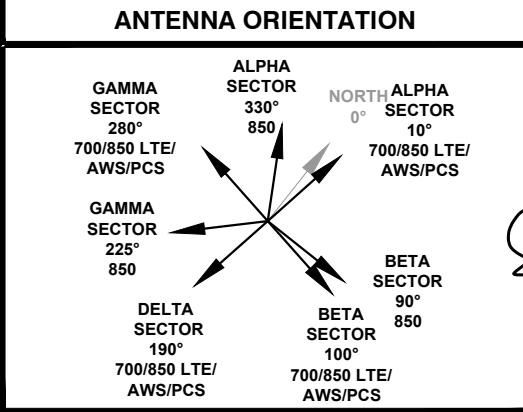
ANTENNA ORIENTATION

GAMMA SECTOR 280° 700/850 LTE/ AWS/PCS

ALPHA SECTOR 330° 850

NORTH 0°

ALPHA SECTOR 10° 700/850 LTE/ AWS/PCS

GAMMA SECTOR 225° 850

BETA SECTOR 90° 850

DELTA SECTOR 190° 700/850 LTE/ AWS/PCS

BETA SECTOR 100° 700/850 LTE/ AWS/PCS